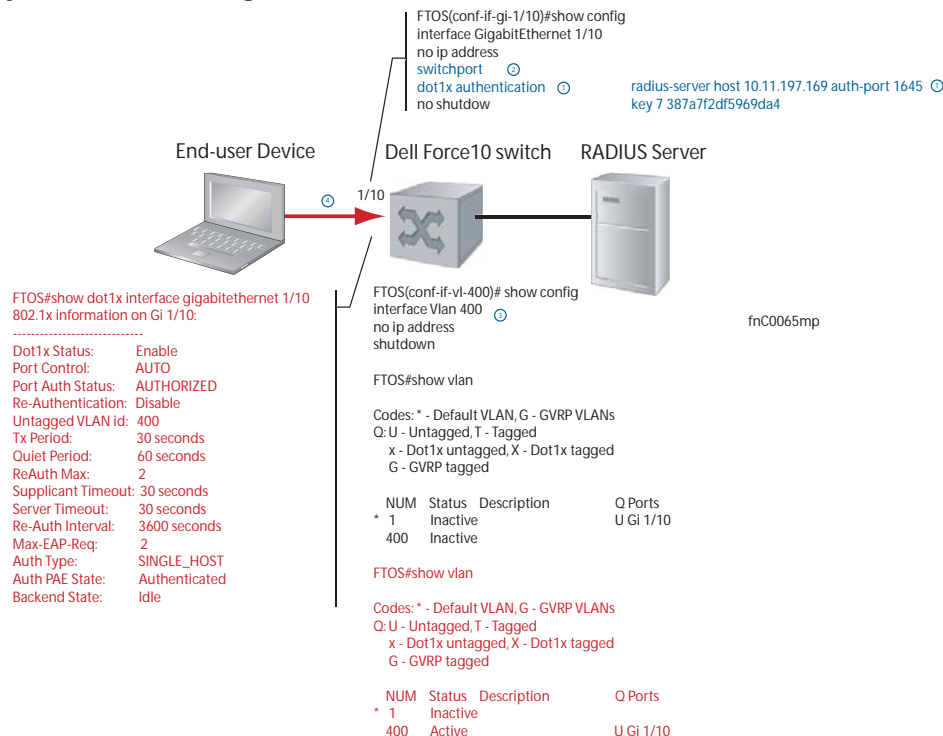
FTOS(conf-if-gi-1/10)#show config
interface GigabitEthernet 1/10
no ip address
switchport ②
dot1x authentication ①
no shutdown

radius-server host 10.11.197.169 auth-port 1645 ①
key 7 387a7f2df5969da4

End-user Device

Dell Force10 switch

RADIUS Server

④

1/10

FTOS#show dot1x interface gigabitethernet 1/10
802.1x information on Gi 1/10:
-----------------------------
Dot1x Status: Enable
Port Control: AUTO
Port Auth Status: AUTHORIZED
Re-Authentication: Disable
Untagged VLAN id: 400
Tx Period: 30 seconds
Quiet Period: 60 seconds
ReAuth Max: 2
Supplicant Timeout: 30 seconds
Server Timeout: 30 seconds
Re-Auth Interval: 3600 seconds
Max-EAP-Req: 2
Auth Type: SINGLE_HOST
Auth PAE State: Authenticated
Backend State: Idle

FTOS(conf-if-vl-400)# show config
interface Vlan 400 ③
no ip address
shutdown

fnC0065mp

FTOS#show vlan

Codes: * - Default VLAN, G - GVRP VLANs
Q: U - Untagged, T - Tagged
x - Dot1x untagged, X - Dot1x tagged
G - GVRP tagged

| | NUM | Status | Description | Q Ports |
|---|---|---|---|---|
| * | 1 | Inactive | | U Gi 1/10 |
| | 400 | Inactive | | |

FTOS#show vlan

Codes: * - Default VLAN, G - GVRP VLANs
Q: U - Untagged, T - Tagged
x - Dot1x untagged, X - Dot1x tagged
G - GVRP tagged

| | NUM | Status | Description | Q Ports |
|---|---|---|---|---|
| * | 1 | Inactive | | |
| | 400 | Active | | U Gi 1/10 |